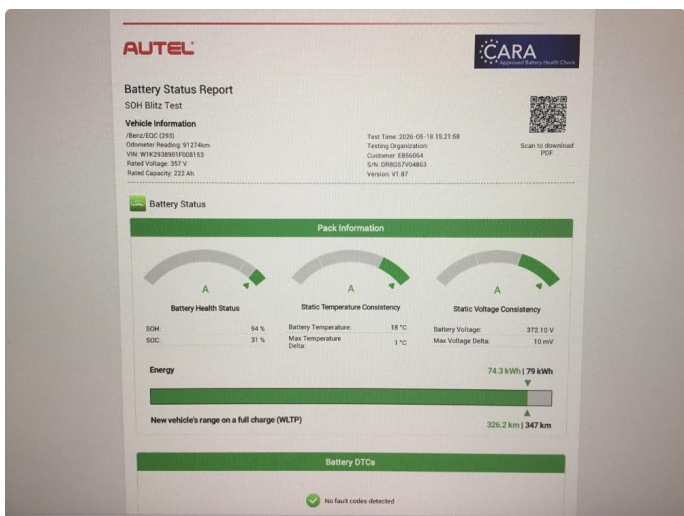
AUTEL

CARA
Approved Battery Health Check

Battery Status Report
SOH Blitz Test

Vehicle Information
/Benz/EQC (293)
Odometer Reading: 91274km
VIN: W1K2938901F008153
Rated Voltage: 357 V
Rated Capacity: 222 Ah

Test Time: 2026-05-18 15:21:58
Testing Organization:
Customer: EB56064
S/N: DRB057V04863
Version: V1.87

Scan to download PDF

Battery Status

Pack Information

A
Battery Health Status

A
Static Temperature Consistency

A
Static Voltage Consistency

| SOH: | 94 % |
|---|---|
| SOC: | 31 % |

| Battery Temperature: | 18 °C |
|---|---|
| Max Temperature Delta: | 1 °C |

| Battery Voltage: | 372.10 V |
|---|---|
| Max Voltage Delta: | 10 mV |

Energy
74.3 kWh | 79 kWh

New vehicle's range on a full charge (WLTP)
326.2 km | 347 km

Battery DTCs

No fault codes detected